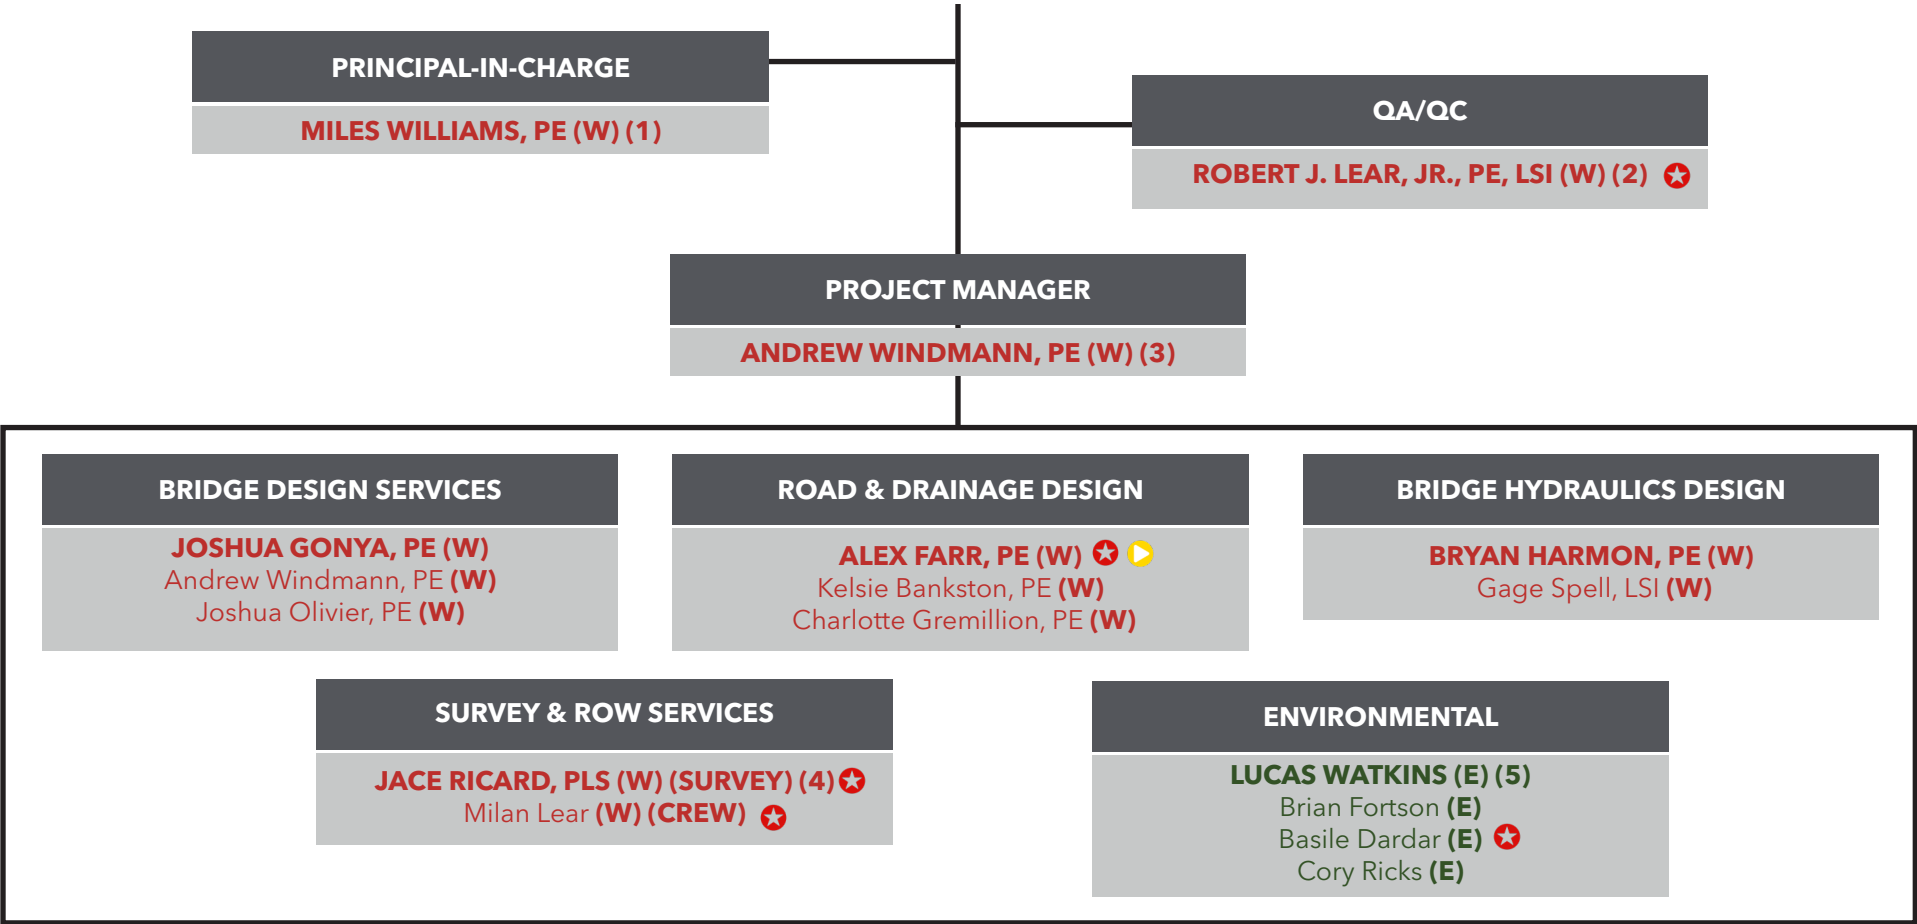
PRINCIPAL-IN-CHARGE

MILES WILLIAMS, PE (W) (1)

QA/QC

ROBERT J. LEAR, JR., PE, LSI (W) (2)

PROJECT MANAGER

ANDREW WINDMANN, PE (W) (3)

BRIDGE DESIGN SERVICES

JOSHUA GONYA, PE (W)
Andrew Windmann, PE (W)
Joshua Olivier, PE (W)

ROAD & DRAINAGE DESIGN

ALEX FARR, PE (W)
Kelsie Bankston, PE (W)
Charlotte Gremillion, PE (W)

BRIDGE HYDRAULICS DESIGN

BRYAN HARMON, PE (W)
Gage Spell, LSI (W)

SURVEY & ROW SERVICES

JACE RICARD, PLS (W) (SURVEY) (4)
Milan Lear (W) (CREW)

ENVIRONMENTAL

LUCAS WATKINS (E) (5)
Brian Fortson (E)
Basile Dardar (E)
Cory Ricks (E)